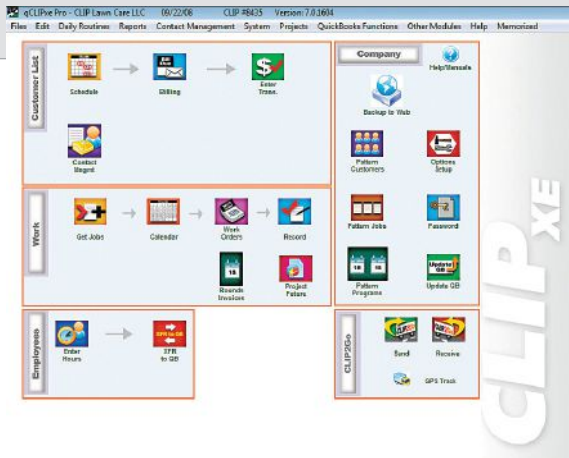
qCLIPxe Pro - CLIP Lawn Care LLC 09/22/08 CLIP #8425 Version: 7.0.1604

Files Edit Daily Routines Reports Contact Management System Projects QuickBooks Functions Other Modules Help Memorized

Customer List

Schedule

Billing

Enter Trans.

Contact Mngmt

Work

Get Jobs

Calendar

Work Orders

Record

Rounds Invoices

Project Future

Employees

Enter Hours

XFR to QB

Company

Help/Manuals

Backup to Web

Pattern Customers

Options Setup

Pattern Jobs

Password

Pattern Programs

Update QB

CLIP2Go

Send

Receive

GPS Track

CLIP XE